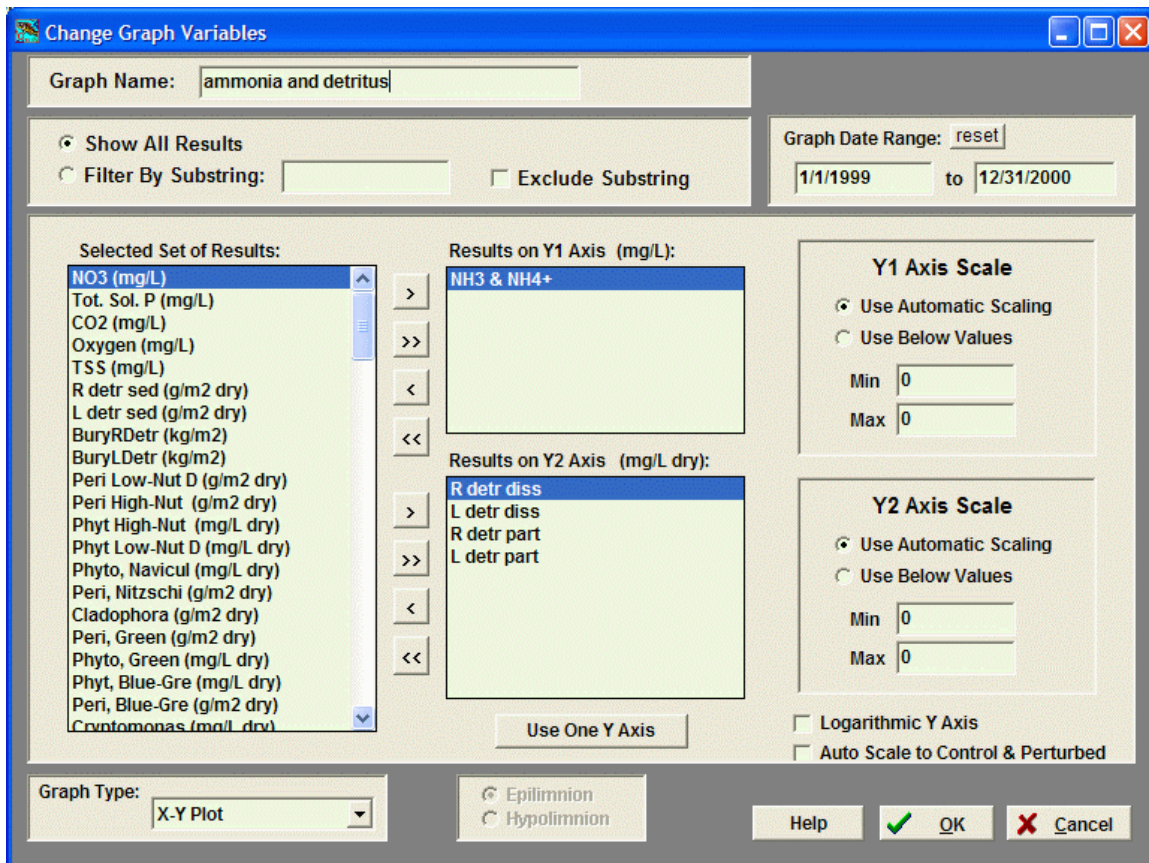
Change Graph Variables

Graph Name: ammonia and detritus

Show All Results
Filter By Substring:
Exclude Substring

Graph Date Range: reset
1/1/1999 to 12/31/2000

Selected Set of Results:
NO3 (mg/L)
Tot. Sol. P (mg/L)
CO2 (mg/L)
Oxygen (mg/L)
TSS (mg/L)
R detr sed (g/m2 dry)
L detr sed (g/m2 dry)
BuryRDetr (kg/m2)
BuryLDetr (kg/m2)
Peri Low-Nut D (g/m2 dry)
Peri High-Nut (g/m2 dry)
Phyt High-Nut (mg/L dry)
Phyt Low-Nut D (mg/L dry)
Phyto, Navicul (mg/L dry)
Peri, Nitzschi (g/m2 dry)
Cladophora (g/m2 dry)
Peri, Green (g/m2 dry)
Phyto, Green (mg/L dry)
Phyt, Blue-Gre (mg/L dry)
Peri, Blue-Gre (g/m2 dry)
Cryptomonas (mg/L dry)

>
>>
<
<<

Results on Y1 Axis (mg/L):
NH3 & NH4+

>
>>
<
<<

Results on Y2 Axis (mg/L dry):
R detr diss
L detr diss
R detr part
L detr part

Use One Y Axis

Y1 Axis Scale
Use Automatic Scaling
Use Below Values
Min 0
Max 0

Y2 Axis Scale
Use Automatic Scaling
Use Below Values
Min 0
Max 0

Logarithmic Y Axis
Auto Scale to Control & Perturbed

Graph Type:
X-Y Plot

Epilimnion
Hypolimnion

Help
OK
Cancel